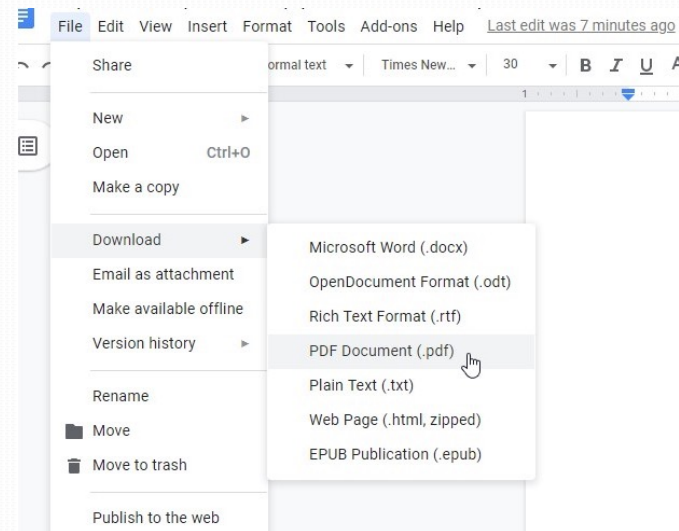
File Edit View Insert Format Tools Add-ons Help Last edit was 7 minutes ago

ormal text Times New... 30 B I U

Share

New

Open Ctrl+O

Make a copy

Download

Email as attachment

Make available offline

Version history

Rename

Move

Move to trash

Publish to the web

Microsoft Word (.docx)

OpenDocument Format (.odt)

Rich Text Format (.rtf)

PDF Document (.pdf)

Plain Text (.txt)

Web Page (.html, zipped)

EPUB Publication (.epub)